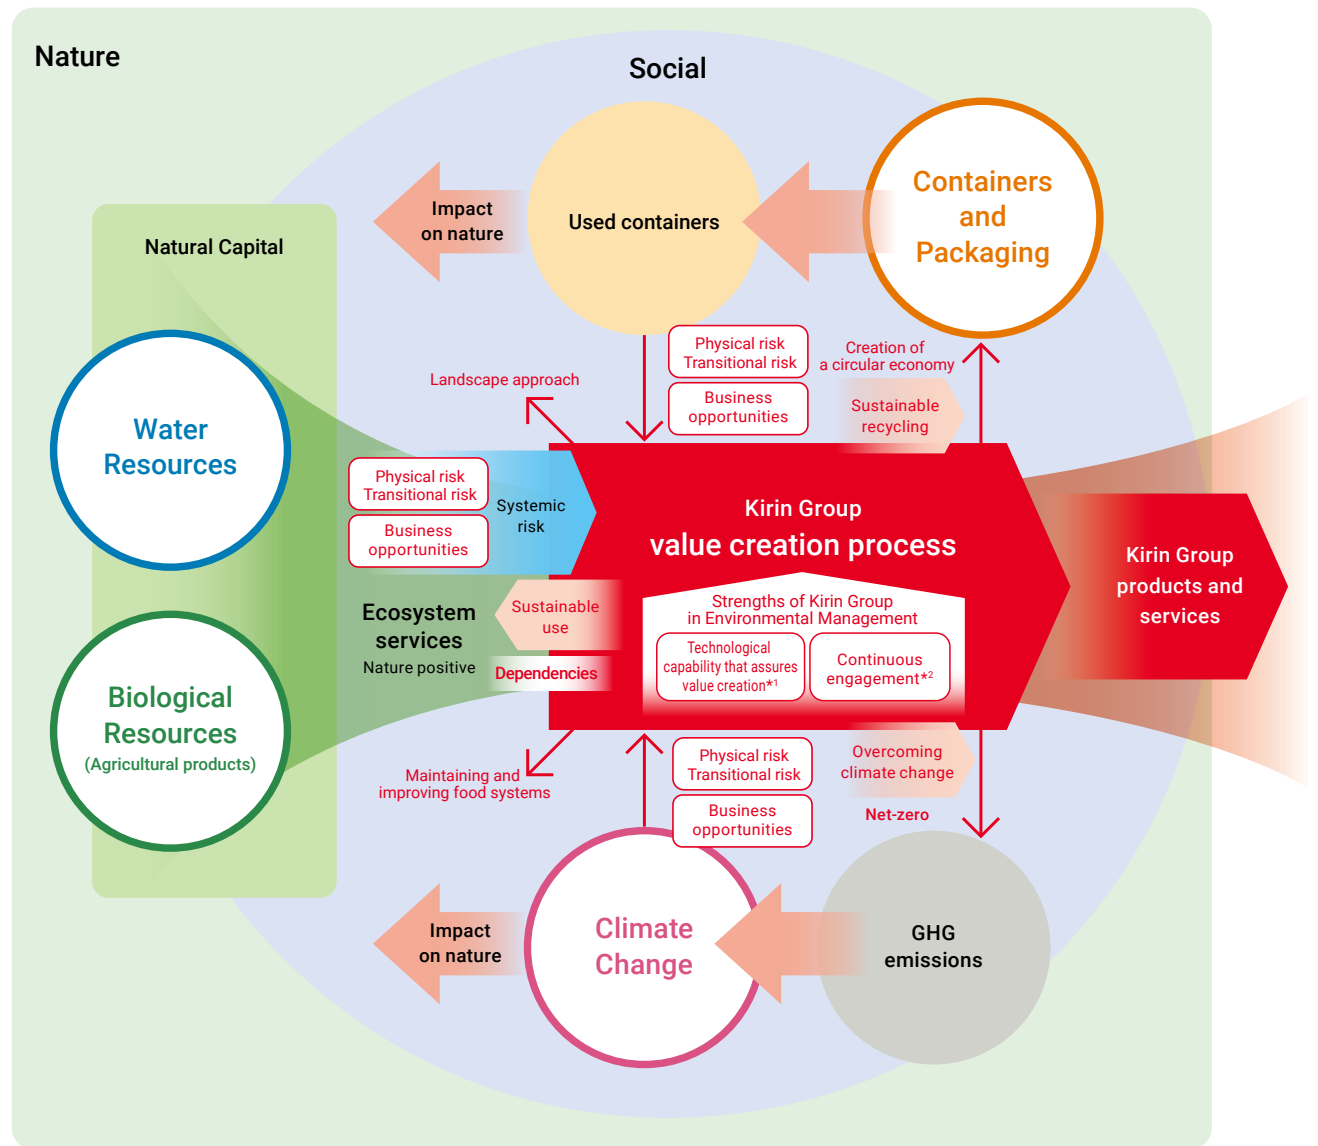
Nature

Social

Impact on nature

Used containers

Containers and Packaging

Natural Capital

Physical risk
Transitional risk

Business opportunities

Creation of a circular economy

Landscape approach

Sustainable recycling

Water Resources

Physical risk
Transitional risk

Business opportunities

Systemic risk

Kirin Group
value creation process

Kirin Group products and services

Ecosystem services
Nature positive

Sustainable use

Dependencies

Strengths of Kirin Group in Environmental Management

Technological capability that assures value creation*1

Continuous engagement*2

Biological Resources
(Agricultural products)

Maintaining and improving food systems

Physical risk
Transitional risk

Business opportunities

Overcoming climate change

Net-zero

Impact on nature

Climate Change

GHG emissions